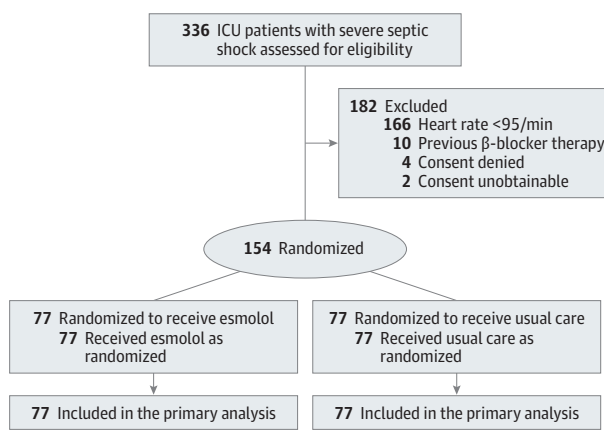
336 ICU patients with severe septic shock assessed for eligibility

182 Excluded
166 Heart rate <95/min
10 Previous β-blocker therapy
4 Consent denied
2 Consent unobtainable

154 Randomized

77 Randomized to receive esmolol
77 Received esmolol as randomized

77 Included in the primary analysis

77 Randomized to receive usual care
77 Received usual care as randomized

77 Included in the primary analysis